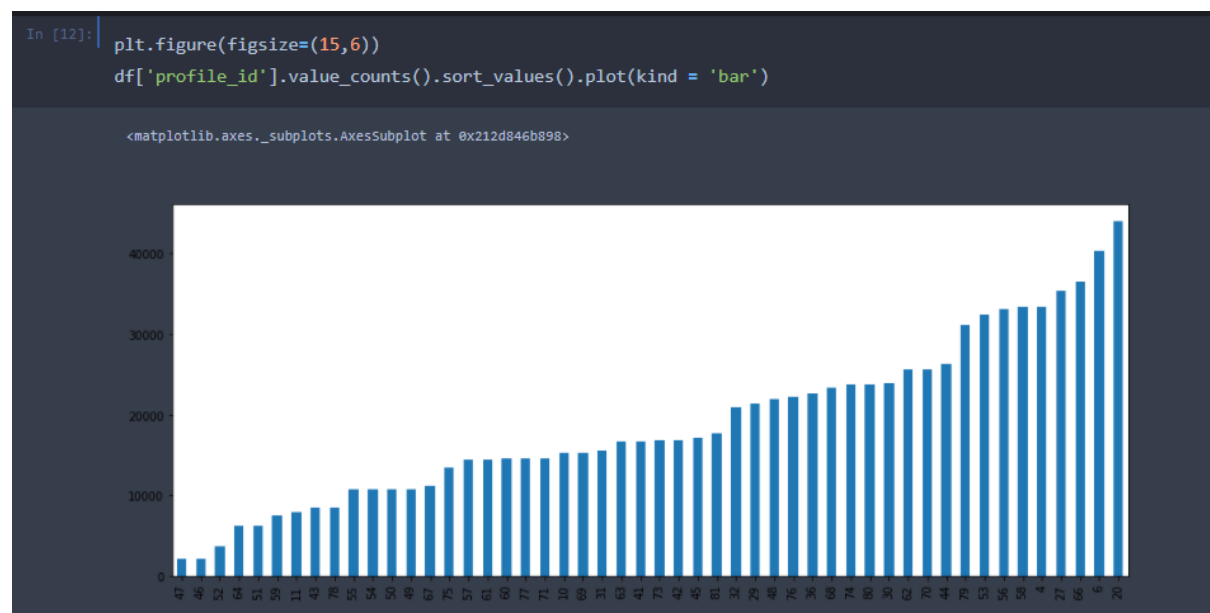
In [12]:
plt.figure(figsize=(15,6))
df['profile_id'].value_counts().sort_values().plot(kind = 'bar')

<matplotlib.axes._subplots.AxesSubplot at 0x212d846b898>

40000
30000
20000
10000
0

47 46 52 64 51 59 11 43 78 55 54 50 49 67 75 57 61 60 77 71 10 69 31 63 41 73 42 45 81 32 29 48 76 36 68 74 80 30 62 70 44 79 53 56 58 4 27 66 6 20